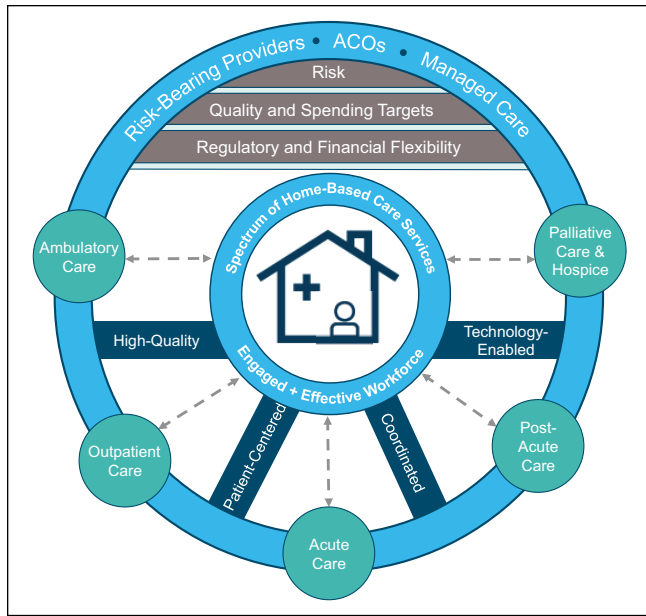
Risk-Bearing Providers • ACOs • Managed Care

Risk

Quality and Spending Targets

Regulatory and Financial Flexibility

Spectrum of Home-Based Care Services

Engaged + Effective Workforce

Ambulatory Care

Palliative Care & Hospice

High-Quality

Technology-Enabled

Patient-Centered

Coordinated

Outpatient Care

Post-Acute Care

Acute Care